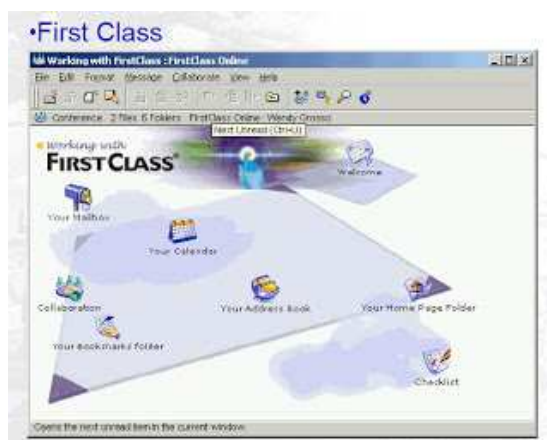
•First Class

Working with FirstClass : FirstClass Online

File Edit Format Message Collaborate View Help

Conference 2 files 6 folders FirstClass Online Wendy Grosso

Next Unread (Ctrl+U)

Working with FIRSTCLASS

Welcome

Your Mailbox

Your Calendar

Collaboration

Your Address Book

Your Home Page Folder

Your Bookmarks Folder

Checklist

Opens the next unread item in the current window.